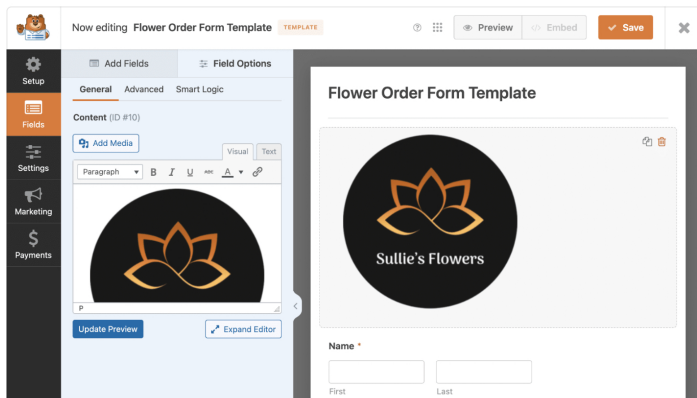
Now editing Flower Order Form Template TEMPLATE

Preview
Embed
Save

Setup
Fields
Settings
Marketing
Payments

Add Fields
Field Options

General
Advanced
Smart Logic

Content (ID #10)

Add Media

Visual
Text

Paragraph

P

Update Preview
Expand Editor

Flower Order Form Template

Sullie's Flowers

Name *

First
Last